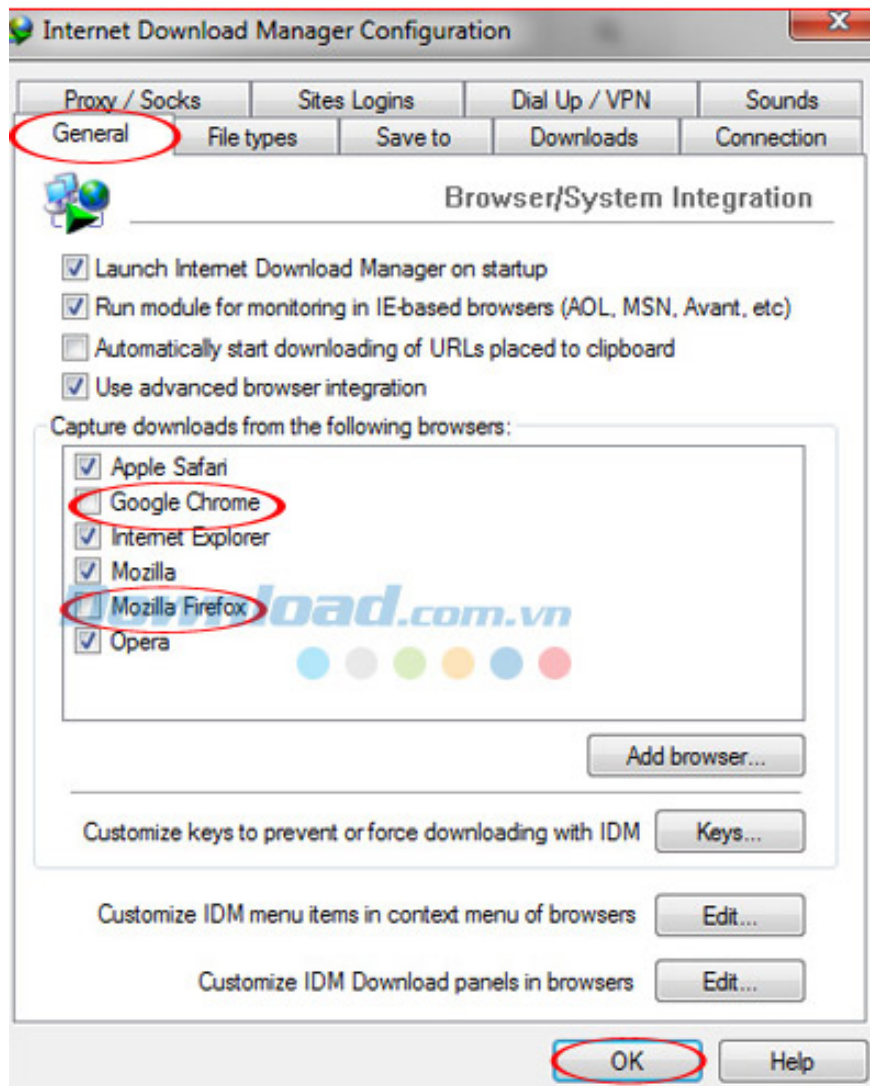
Internet Download Manager Configuration

Proxy / Socks | Sites Logins | Dial Up / VPN | Sounds
General | File types | Save to | Downloads | Connection

Browser/System Integration

Launch Internet Download Manager on startup
Run module for monitoring in IE-based browsers (AOL, MSN, Avant, etc)
Automatically start downloading of URLs placed to clipboard
Use advanced browser integration

Capture downloads from the following browsers:
Apple Safari
Google Chrome
Internet Explorer
Mozilla
Mozilla Firefox
Opera

Download.com.vn

Add browser...

Customize keys to prevent or force downloading with IDM Keys...

Customize IDM menu items in context menu of browsers Edit...

Customize IDM Download panels in browsers Edit...

OK Help